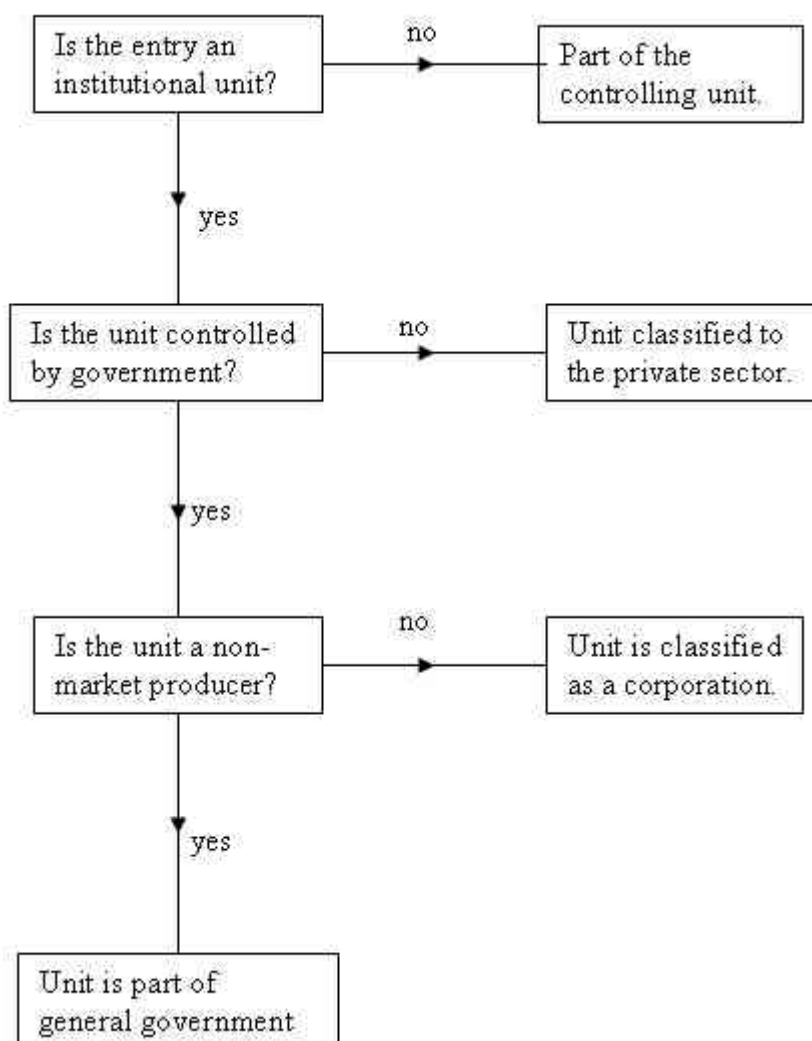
Is the entry an institutional unit?

no

Part of the controlling unit.

yes

Is the unit controlled by government?

no

Unit classified to the private sector.

yes

Is the unit a non-market producer?

no

Unit is classified as a corporation.

yes

Unit is part of general government